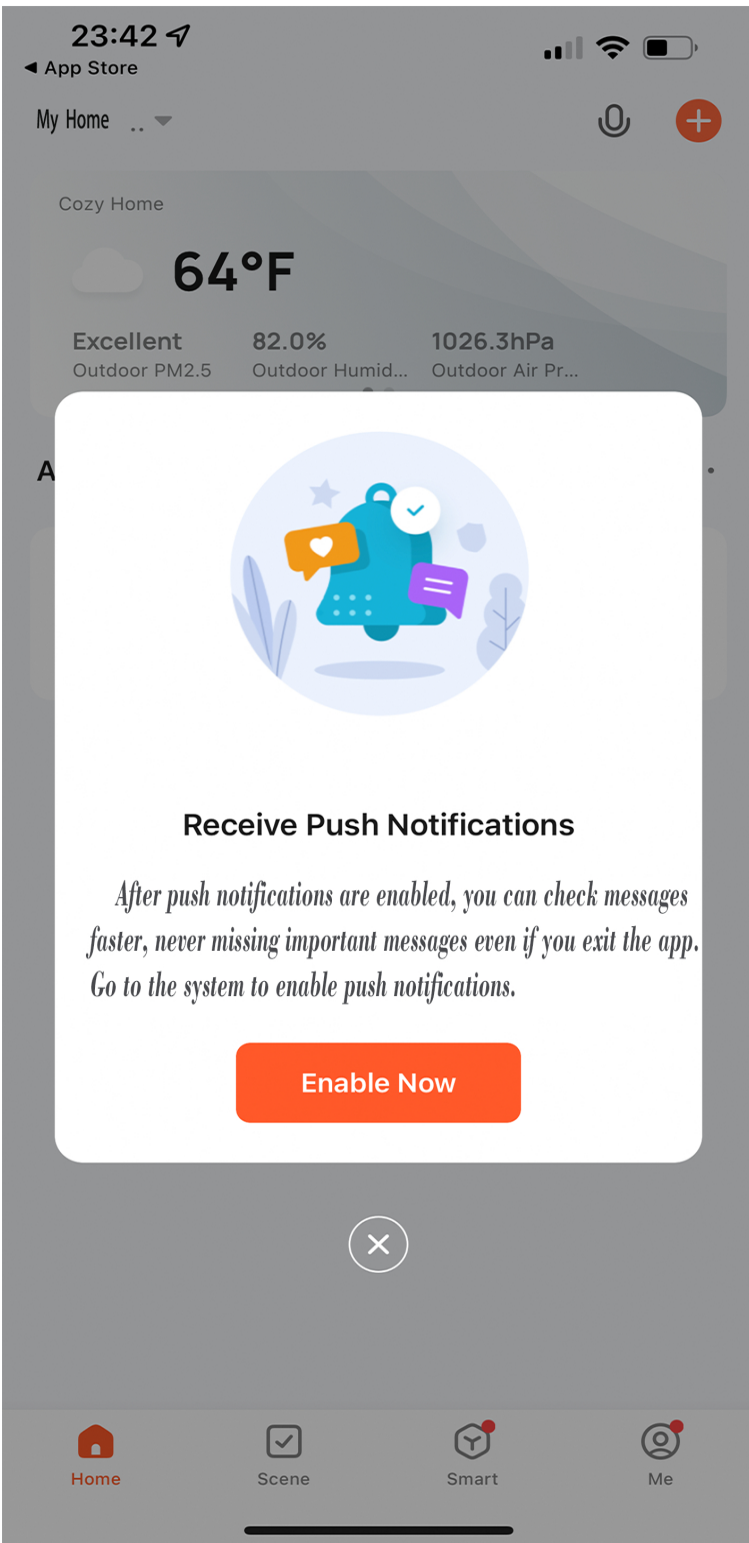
23:42
◀ App Store

My Home ..

Cozy Home

64°F

Excellent
Outdoor PM2.5

82.0%
Outdoor Humid...

1026.3hPa
Outdoor Air Pr...

A

Receive Push Notifications

After push notifications are enabled, you can check messages faster, never missing important messages even if you exit the app. Go to the system to enable push notifications.

Enable Now

Home

Scene

Smart

Me